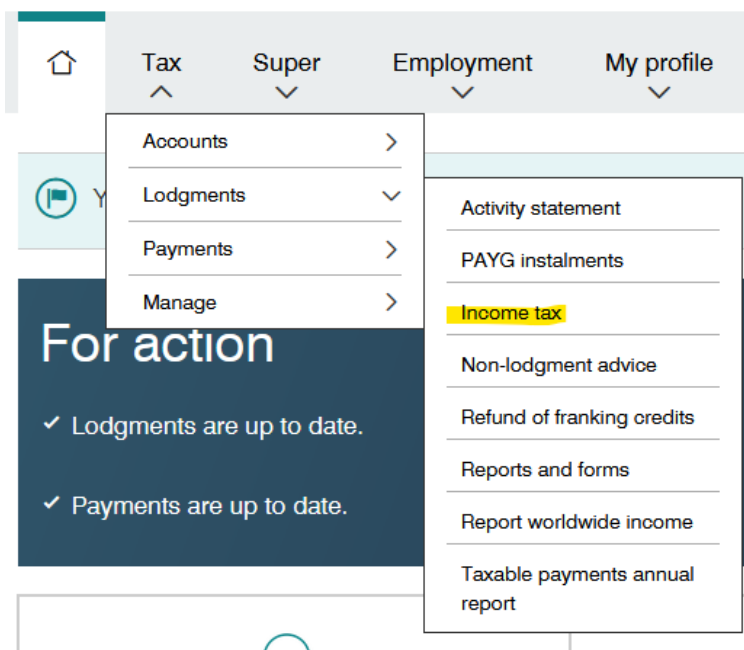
Tax
Super
Employment
My profile

Accounts
Lodgments
Payments
Manage

Y

Activity statement
PAYG instalments
Income tax
Non-lodgment advice
Refund of franking credits
Reports and forms
Report worldwide income
Taxable payments annual report

For action

✓ Lodgments are up to date.

✓ Payments are up to date.